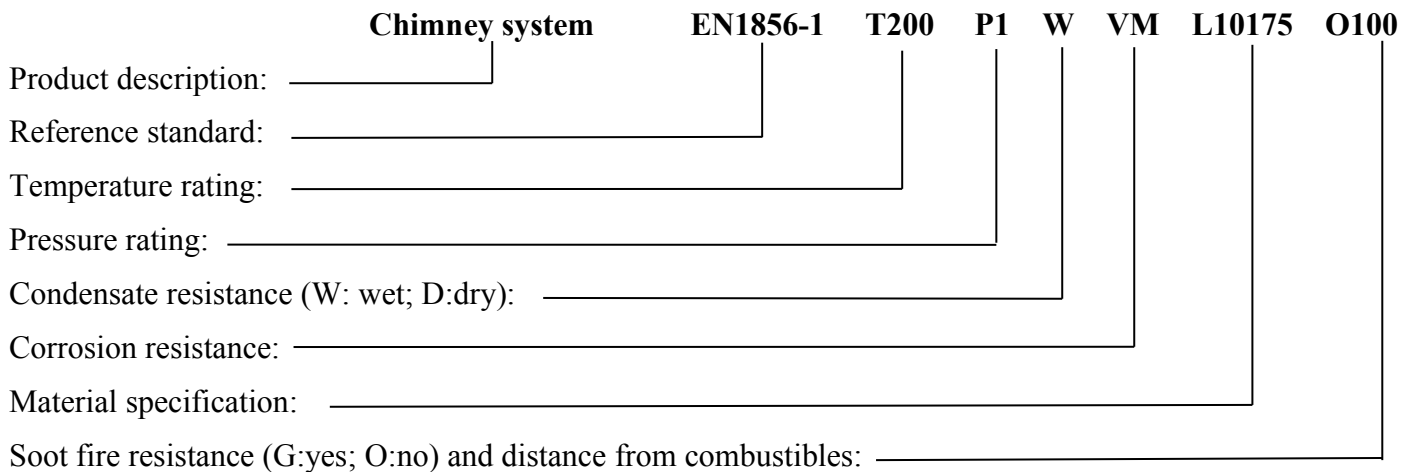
Chimney system EN1856-1 T200 P1 W VM L10175 O100

Product description:

Reference standard:

Temperature rating:

Pressure rating:

Condensate resistance (W: wet; D:dry):

Corrosion resistance:

Material specification:

Soot fire resistance (G:yes; O:no) and distance from combustibles: